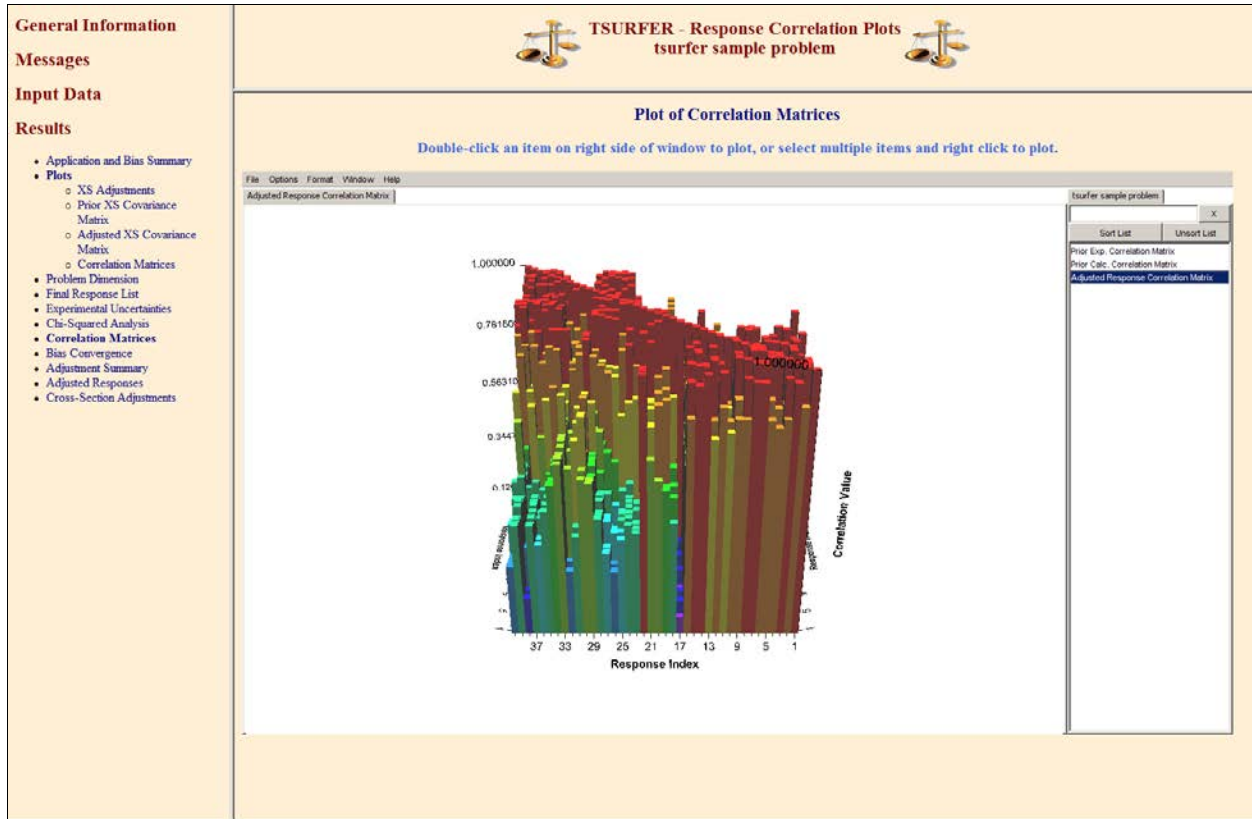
General Information

Messages

Input Data

Results

- Application and Bias Summary
- Plots
  - XS Adjustments
  - Prior XS Covariance Matrix
  - Adjusted XS Covariance Matrix
  - Correlation Matrices
- Problem Dimension
- Final Response List
- Experimental Uncertainties
- Chi-Squared Analysis
- Correlation Matrices
- Bias Convergence
- Adjustment Summary
- Adjusted Responses
- Cross-Section Adjustments

TSURFER - Response Correlation Plots
tsurfer sample problem

Plot of Correlation Matrices

Double-click an item on right side of window to plot, or select multiple items and right click to plot.

File Options Format Window Help

Adjusted Response Correlation Matrix

tsurfer sample problem

X

Sort List Unsort List

Prior Exp. Correlation Matrix
Prior Calc. Correlation Matrix
Adjusted Response Correlation Matrix

1.000000
0.78150
0.56310
0.3447
0.12
1.000000
Response Index
Response Index
Correlation Value
37 33 29 25 21 17 13 9 5 1
Response Index